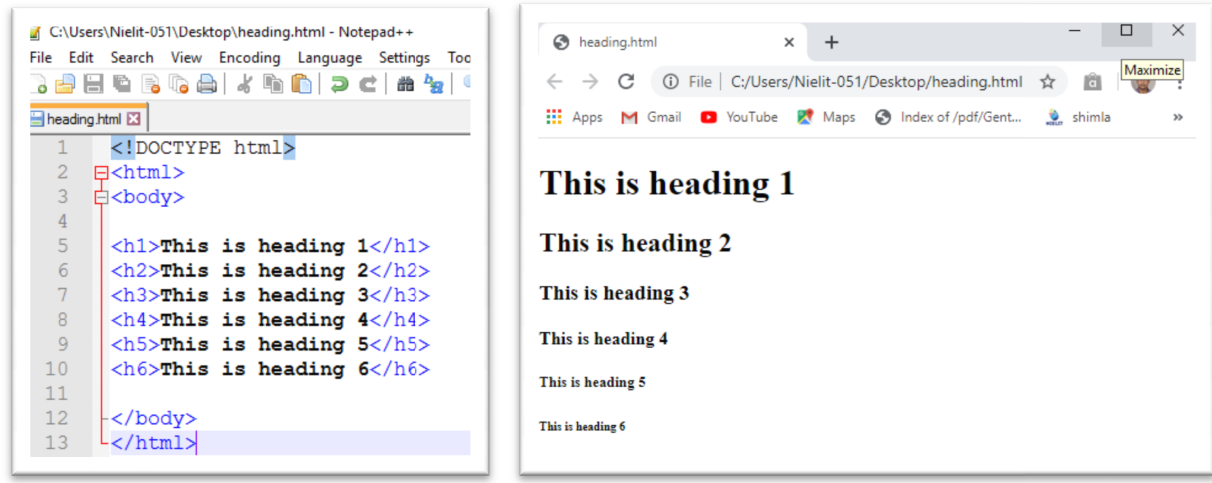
C:\Users\Nielit-051\Desktop\heading.html - Notepad++

File Edit Search View Encoding Language Settings Too

heading.html

1 <!DOCTYPE html>
2 <html>
3 <body>
4
5 <h1>This is heading 1</h1>
6 <h2>This is heading 2</h2>
7 <h3>This is heading 3</h3>
8 <h4>This is heading 4</h4>
9 <h5>This is heading 5</h5>
10 <h6>This is heading 6</h6>
11
12 </body>
13 </html>

heading.html ×

+

Maximize

File | C:/Users/Nielit-051/Desktop/heading.html

Apps Gmail YouTube Maps Index of /pdf/Gent... shimla »

# This is heading 1

## This is heading 2

### This is heading 3

#### This is heading 4

##### This is heading 5

###### This is heading 6